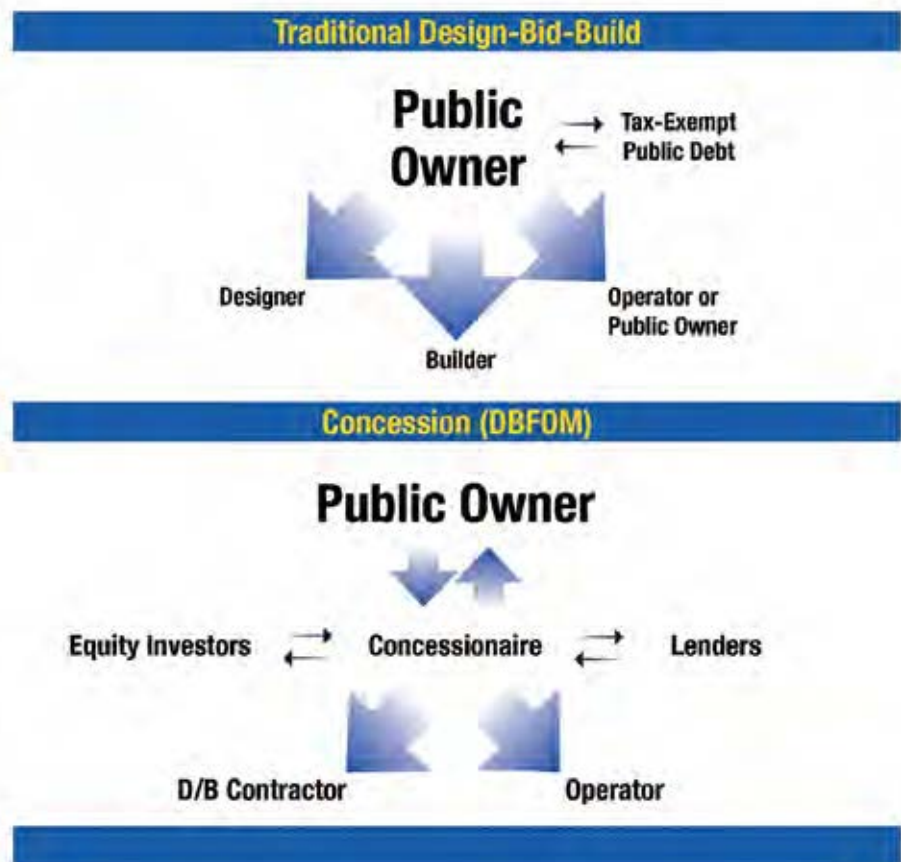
Traditional Design-Bid-Build

Public Owner

Tax-Exempt Public Debt

Designer

Operator or Public Owner

Builder

Concession (DBFOM)

Public Owner

Equity Investors

Concessionaire

Lenders

D/B Contractor

Operator